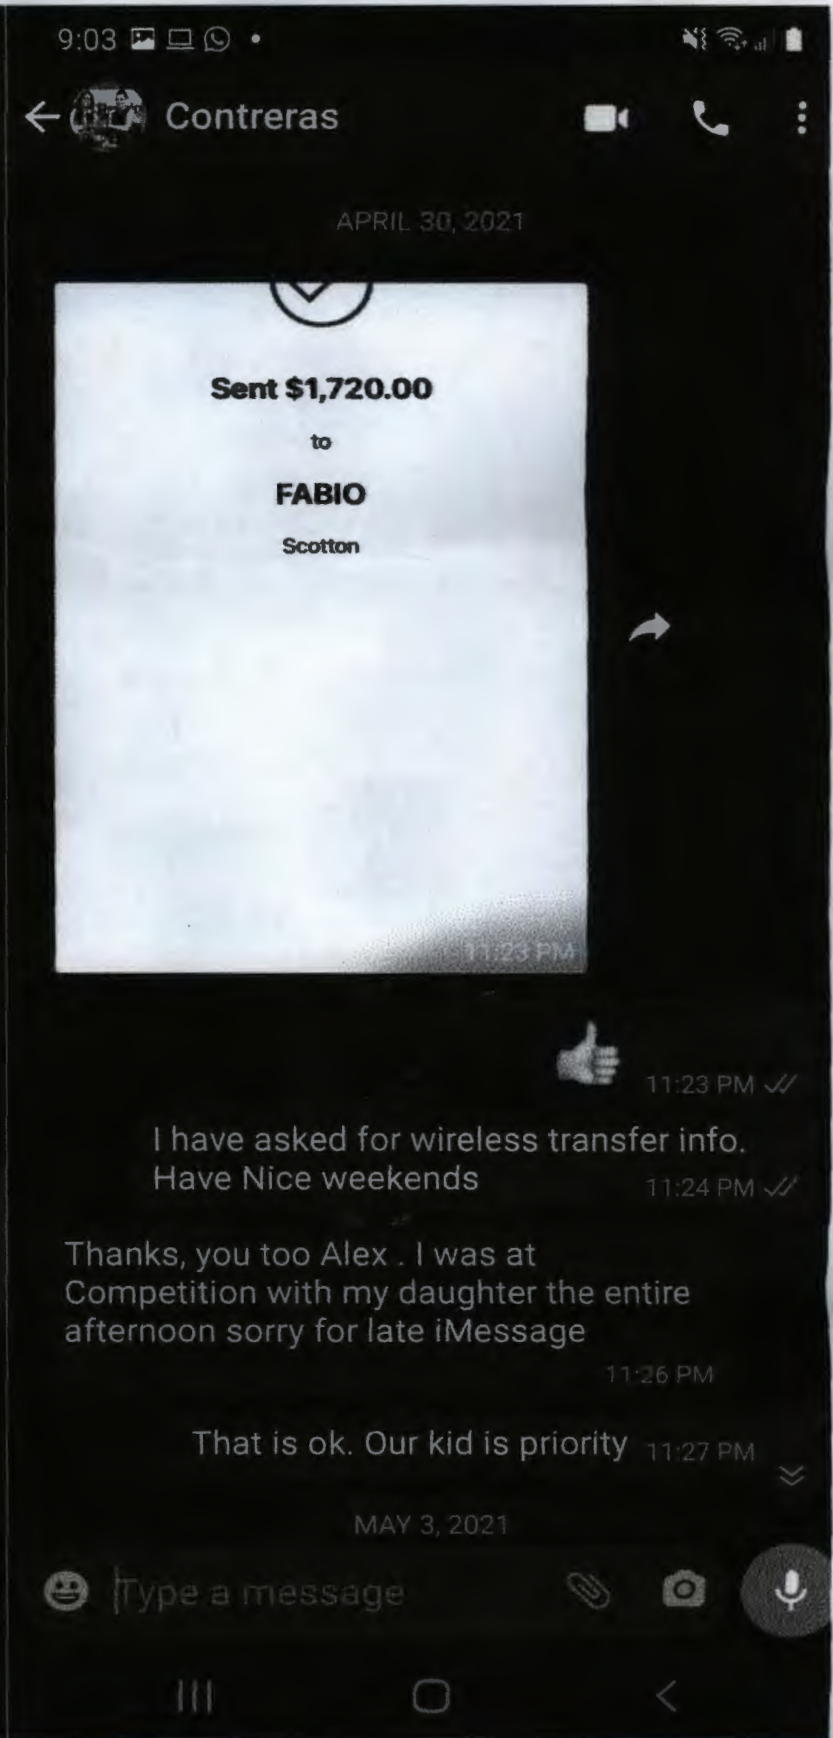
9:03

Contreras

APRIL 30, 2021

Sent $1,720.00

to

FABIO

Scotton

11:23 PM

11:23 PM

I have asked for wireless transfer info. Have Nice weekends

11:24 PM

Thanks, you too Alex . I was at Competition with my daughter the entire afternoon sorry for late iMessage

11:26 PM

That is ok. Our kid is priority

11:27 PM

MAY 3, 2021

Type a message